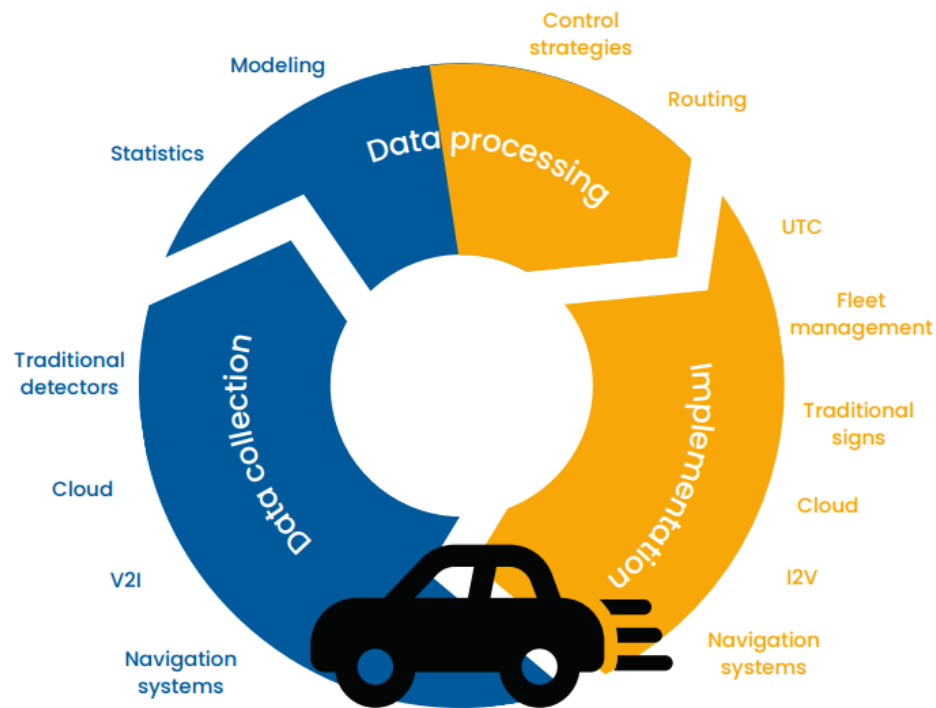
Modeling

Statistics

Control strategies

Routing

Data processing

UTC

Fleet management

Traditional signs

Cloud

I2V

Navigation systems

Implementation

Data collection

Traditional detectors

Cloud

V2I

Navigation systems